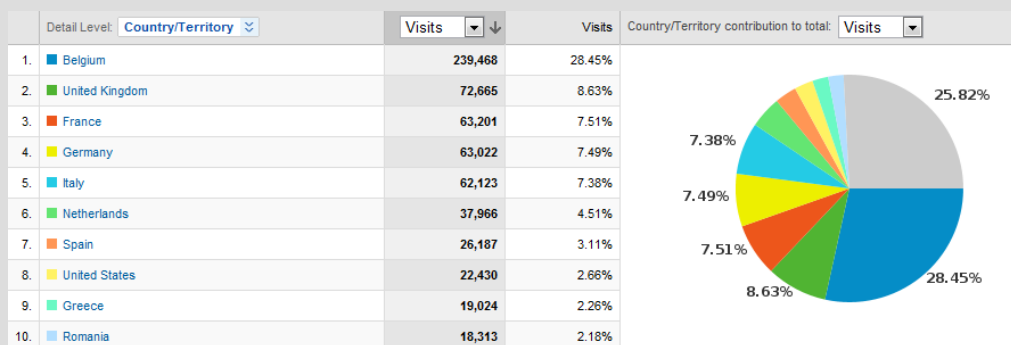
| | Detail Level: Country/Territory | Visits | Visits |
|---|---|---|---|
| 1. | Belgium | 239,468 | 28.45% |
| 2. | United Kingdom | 72,665 | 8.63% |
| 3. | France | 63,201 | 7.51% |
| 4. | Germany | 63,022 | 7.49% |
| 5. | Italy | 62,123 | 7.38% |
| 6. | Netherlands | 37,966 | 4.51% |
| 7. | Spain | 26,187 | 3.11% |
| 8. | United States | 22,430 | 2.66% |
| 9. | Greece | 19,024 | 2.26% |
| 10. | Romania | 18,313 | 2.18% |

Country/Territory contribution to total: Visits

25.82%
7.38%
7.49%
7.51%
8.63%
28.45%